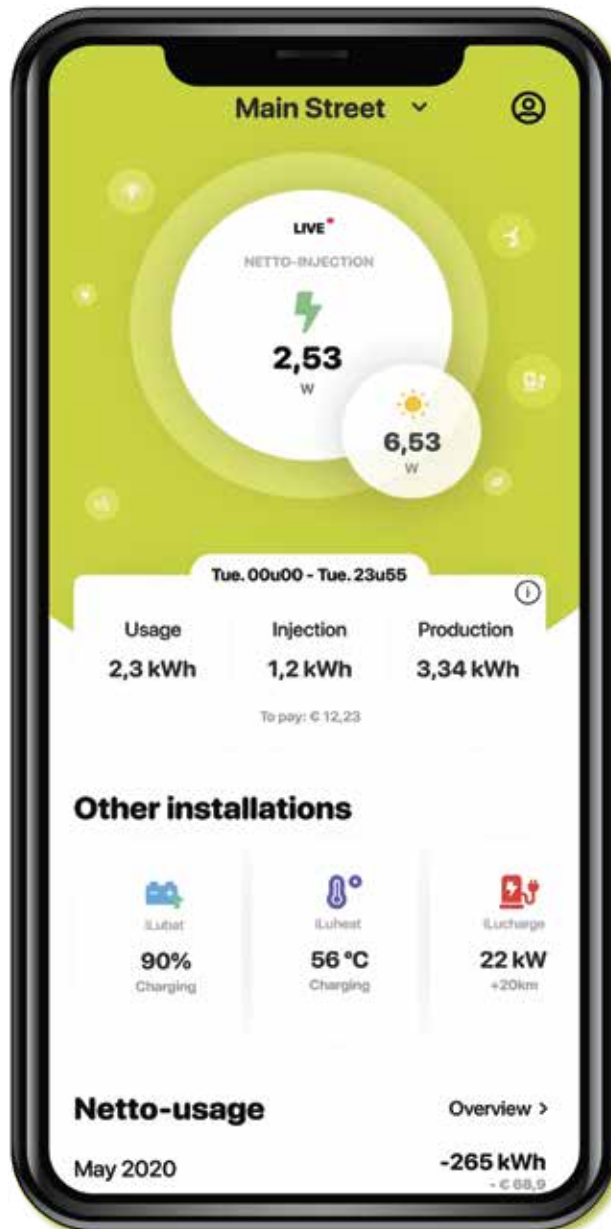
Main Street

LIVE

NETTO-INJECTION

2,53
W

6,53
W

Tue. 00u00 - Tue. 23u55

| Usage | Injection | Production |
|---|---|---|
| 2,3 kWh | 1,2 kWh | 3,34 kWh |

To pay: € 12,23

Other installations

iLubat
90%
Charging

iLuheat
56 °C
Charging

iLucharge
22 kW
+20km

Netto-usage

Overview >

May 2020

-265 kWh
- € 68,9